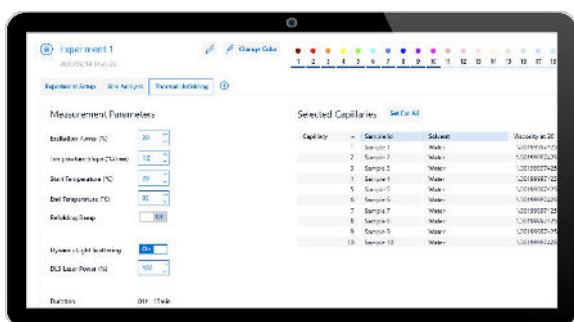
Experiment 1
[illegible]

Change Color

1 2 3 4 5 6 7 8 9 10 11 12 13 14 15 16 17 18

Experiment Setup | Size Analysis | Thermal Unfolding

Measurement Parameters

Excitation Power (%) 20
Temperature Slope (°C/min) 1.0
Start Temperature (°C) 20
End Temperature (°C) 90
Refolding Ramp Off

Dynamic Light Scattering On
DLS Laser Power (%) 100

Duration 01h 15min

Selected Capillaries Set For All

| Capillary | Sample Id | Solvent | Viscosity at 20 |
|---|---|---|---|
| 1 | Sample 1 | Water | 1.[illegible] |
| 2 | Sample 2 | Water | 1.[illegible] |
| 3 | Sample 3 | Water | 1.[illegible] |
| 4 | Sample 4 | Water | 1.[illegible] |
| 5 | Sample 5 | Water | 1.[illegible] |
| 6 | Sample 6 | Water | 1.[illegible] |
| 7 | Sample 7 | Water | 1.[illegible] |
| 8 | Sample 8 | Water | 1.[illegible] |
| 9 | Sample 9 | Water | 1.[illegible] |
| 10 | Sample 10 | Water | 1.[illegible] |